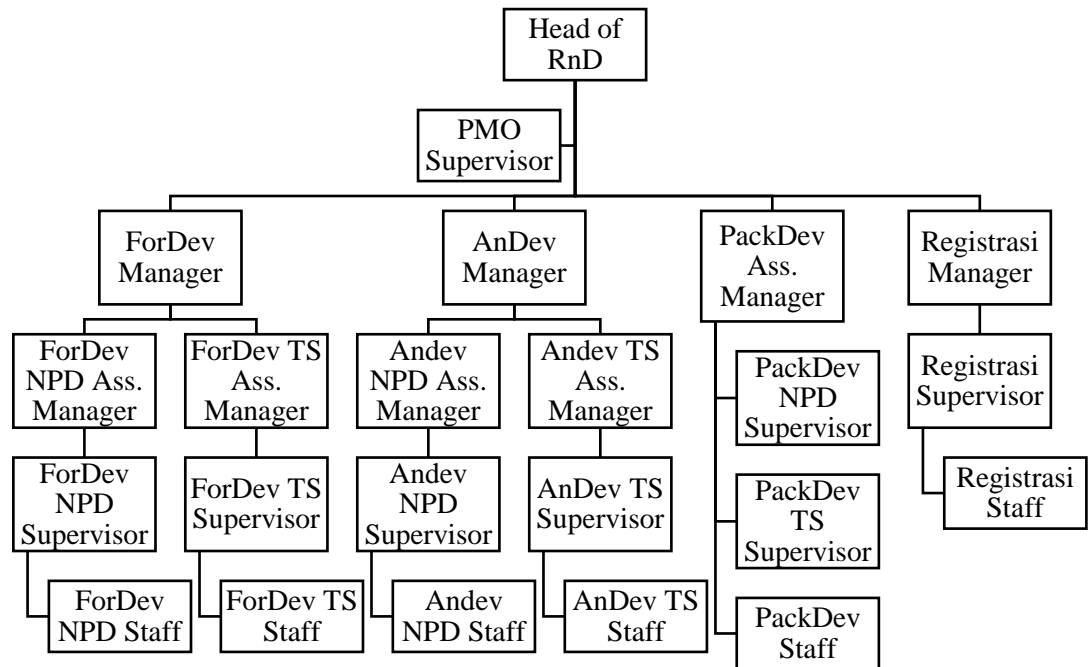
Head of RnD

PMO Supervisor

ForDev Manager

AnDev Manager

PackDev Ass. Manager

Registrasi Manager

ForDev NPD Ass. Manager

ForDev TS Ass. Manager

Andev NPD Ass. Manager

Andev TS Ass. Manager

PackDev NPD Supervisor

Registrasi Supervisor

ForDev NPD Supervisor

ForDev TS Supervisor

Andev NPD Supervisor

AnDev TS Supervisor

PackDev TS Supervisor

Registrasi Staff

ForDev NPD Staff

ForDev TS Staff

Andev NPD Staff

AnDev TS Staff

PackDev Staff